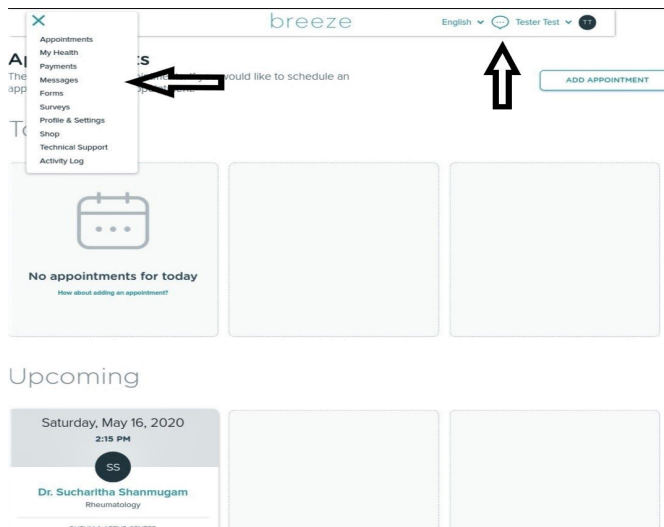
×

Appointments
My Health
Payments
Messages
Forms
Surveys
Profile & Settings
Shop
Technical Support
Activity Log

breeze

English ⌄ Tester Test ⌄ TT

Ap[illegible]ts

The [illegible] would like to schedule an app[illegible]

ADD APPOINTMENT

To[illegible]

No appointments for today

How about adding an appointment?

Upcoming

Saturday, May 16, 2020

2:15 PM

SS

Dr. Sucharitha Shanmugam

Rheumatology